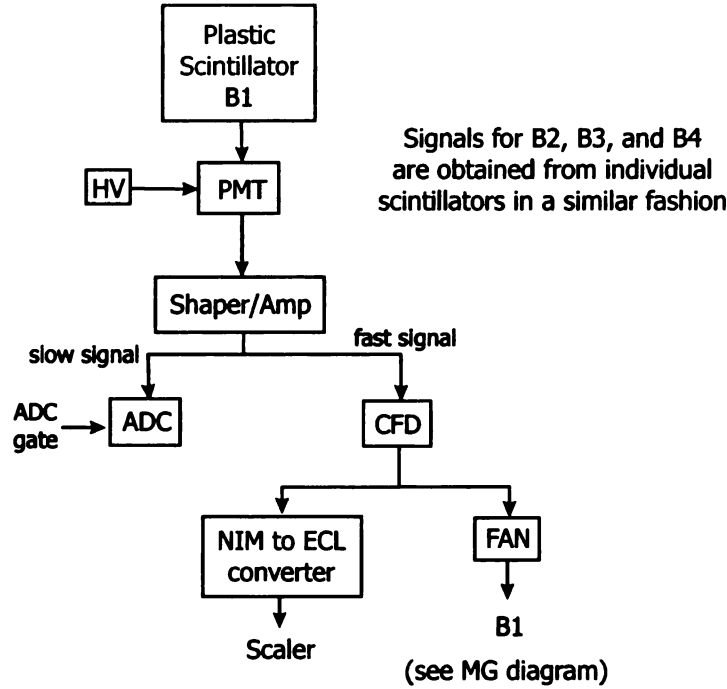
Plastic Scintillator B1

Signals for B2, B3, and B4 are obtained from individual scintillators in a similar fashion

HV

PMT

Shaper/Amp

slow signal

fast signal

ADC gate

ADC

CFD

NIM to ECL converter

FAN

Scaler

B1

(see MG diagram)